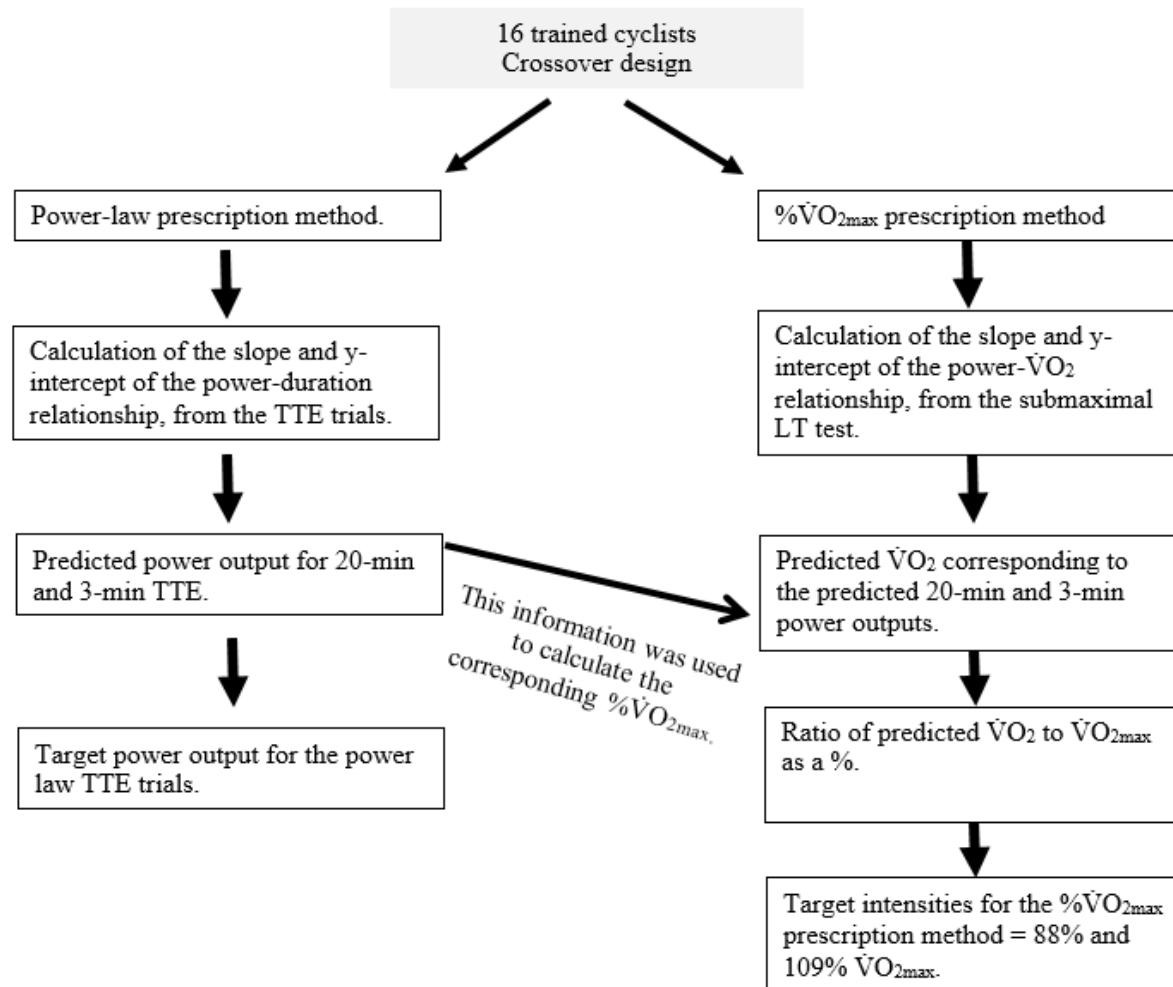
16 trained cyclists
Crossover design

Power-law prescription method.

Calculation of the slope and y-intercept of the power-duration relationship, from the TTE trials.

Predicted power output for 20-min and 3-min TTE.

Target power output for the power law TTE trials.

This information was used to calculate the corresponding %$\dot{V}O_{2max}$.

%$\dot{V}O_{2max}$ prescription method

Calculation of the slope and y-intercept of the power-$\dot{V}O_2$ relationship, from the submaximal LT test.

Predicted $\dot{V}O_2$ corresponding to the predicted 20-min and 3-min power outputs.

Ratio of predicted $\dot{V}O_2$ to $\dot{V}O_{2max}$ as a %.

Target intensities for the %$\dot{V}O_{2max}$ prescription method = 88% and 109% $\dot{V}O_{2max}$.